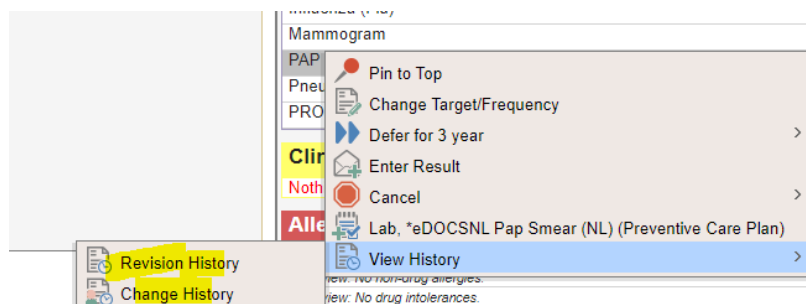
Influenza (Flu)
Mammogram
PAP
Pneu
PRO
Cli
Noth
Alle

Pin to Top
Change Target/Frequency
Defer for 3 year
Enter Result
Cancel
Lab, *eDOCSNL Pap Smear (NL) (Preventive Care Plan)
View History

Revision History
Change History

view: No non-drug allergies.
view: No drug intolerances.